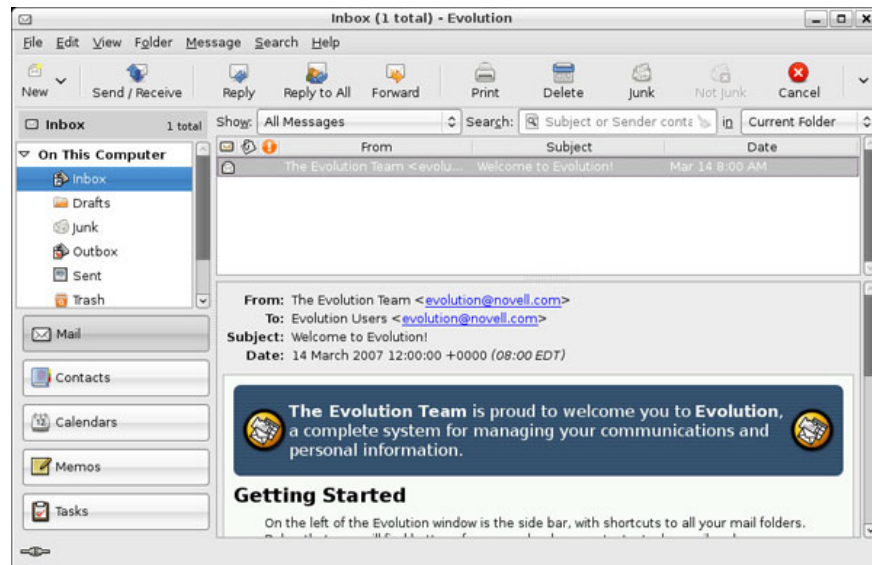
Inbox (1 total) - Evolution

File Edit View Folder Message Search Help

New Send / Receive Reply Reply to All Forward Print Delete Junk Not Junk Cancel

Inbox 1 total

Show: All Messages Search: Subject or Sender conta in Current Folder

On This Computer
Inbox
Drafts
Junk
Outbox
Sent
Trash

| From | Subject | Date |
|---|---|---|
| The Evolution Team <evolu... | Welcome to Evolution! | Mar 14 8:00 AM |

From: The Evolution Team <evolution@novell.com>
To: Evolution Users <evolution@novell.com>
Subject: Welcome to Evolution!
Date: 14 March 2007 12:00:00 +0000 (08:00 EDT)

The Evolution Team is proud to welcome you to Evolution, a complete system for managing your communications and personal information.

Getting Started

On the left of the Evolution window is the side bar, with shortcuts to all your mail folders. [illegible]

Mail
Contacts
Calendars
Memos
Tasks